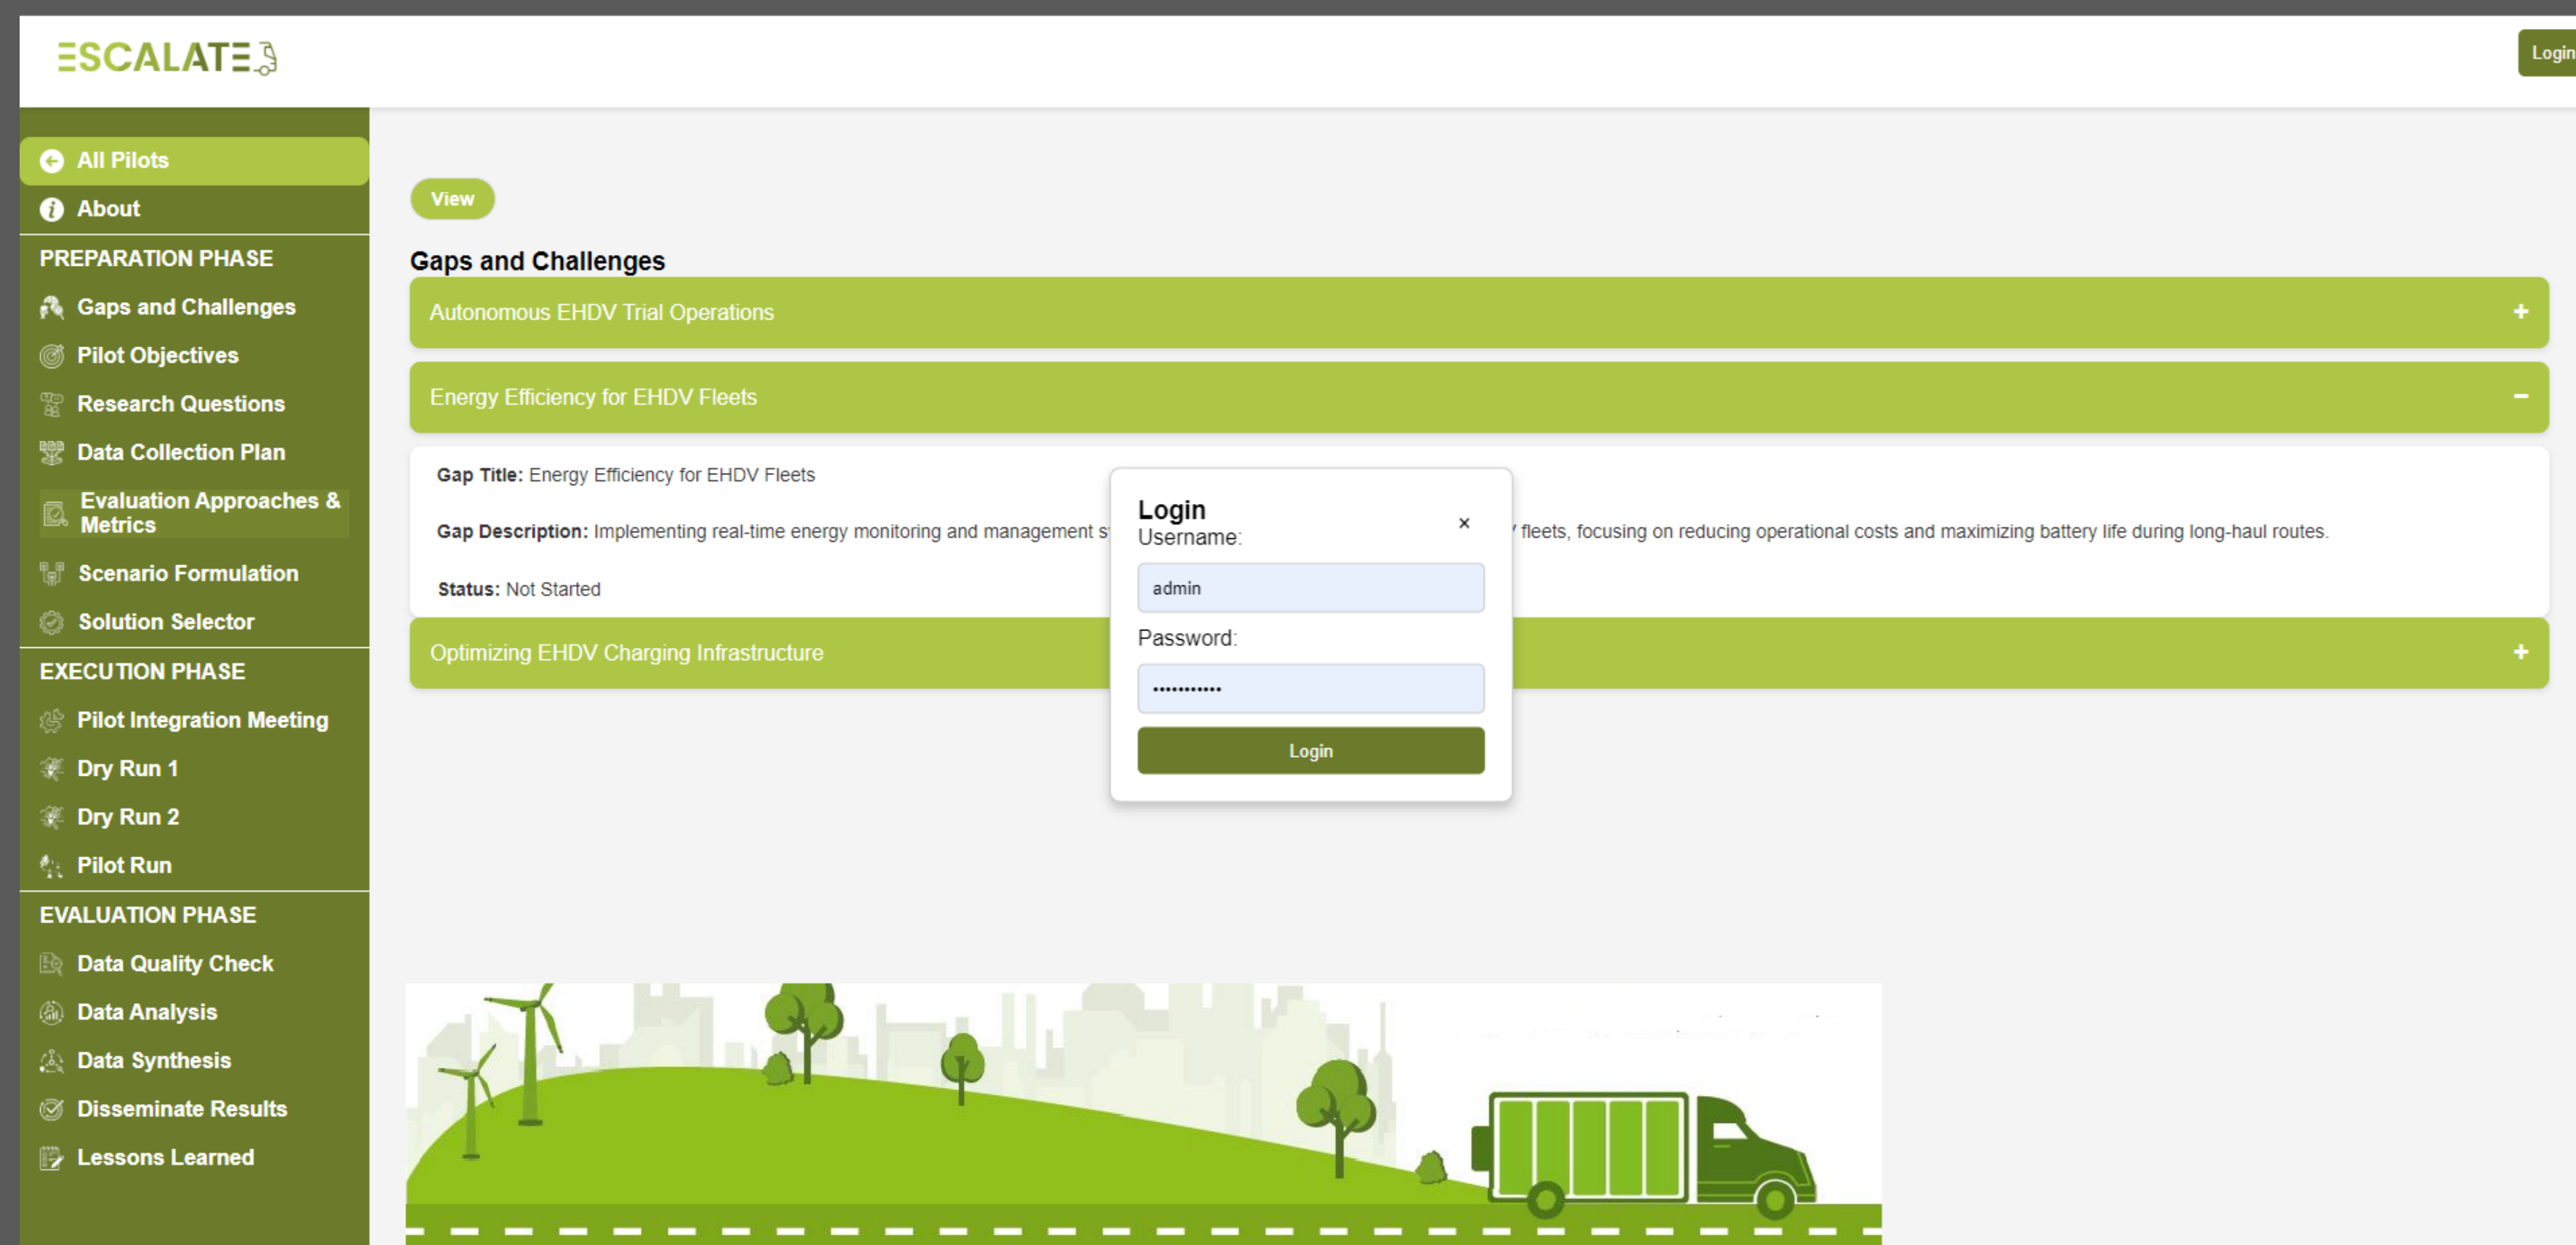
ESCALATE

Login

All Pilots
About
PREPARATION PHASE
Gaps and Challenges
Pilot Objectives
Research Questions
Data Collection Plan
Evaluation Approaches & Metrics
Scenario Formulation
Solution Selector
EXECUTION PHASE
Pilot Integration Meeting
Dry Run 1
Dry Run 2
Pilot Run
EVALUATION PHASE
Data Quality Check
Data Analysis
Data Synthesis
Disseminate Results
Lessons Learned

View

Gaps and Challenges

Autonomous EHDV Trial Operations +

Energy Efficiency for EHDV Fleets −

**Gap Title:** Energy Efficiency for EHDV Fleets

**Gap Description:** Implementing real-time energy monitoring and management s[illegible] fleets, focusing on reducing operational costs and maximizing battery life during long-haul routes.

**Status:** Not Started

Optimizing EHDV Charging Infrastructure +

Login ×
Username:
admin
Password:
•••••••••••
Login